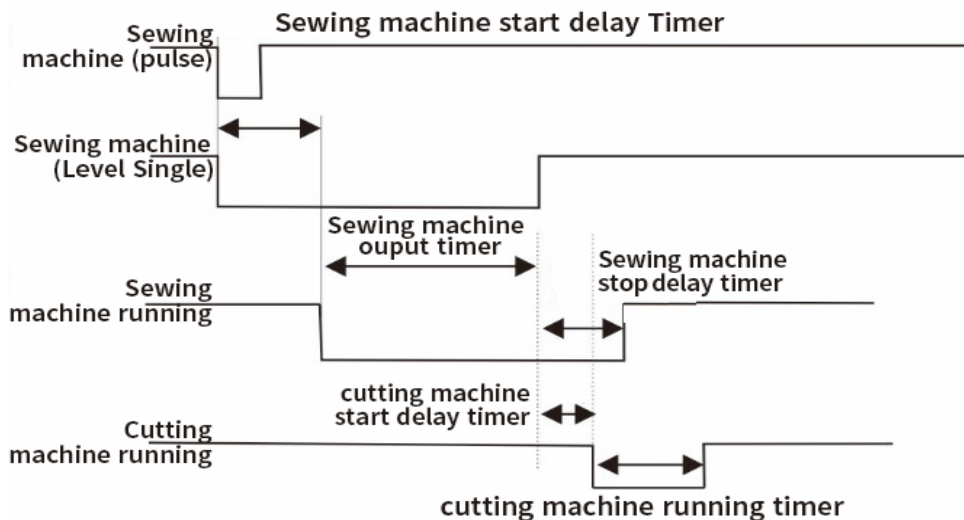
Sewing machine (pulse)

Sewing machine start delay Timer

Sewing machine (Level Single)

Sewing machine ouput timer

Sewing machine stop delay timer

Sewing machine running

cutting machine start delay timer

Cutting machine running

cutting machine running timer